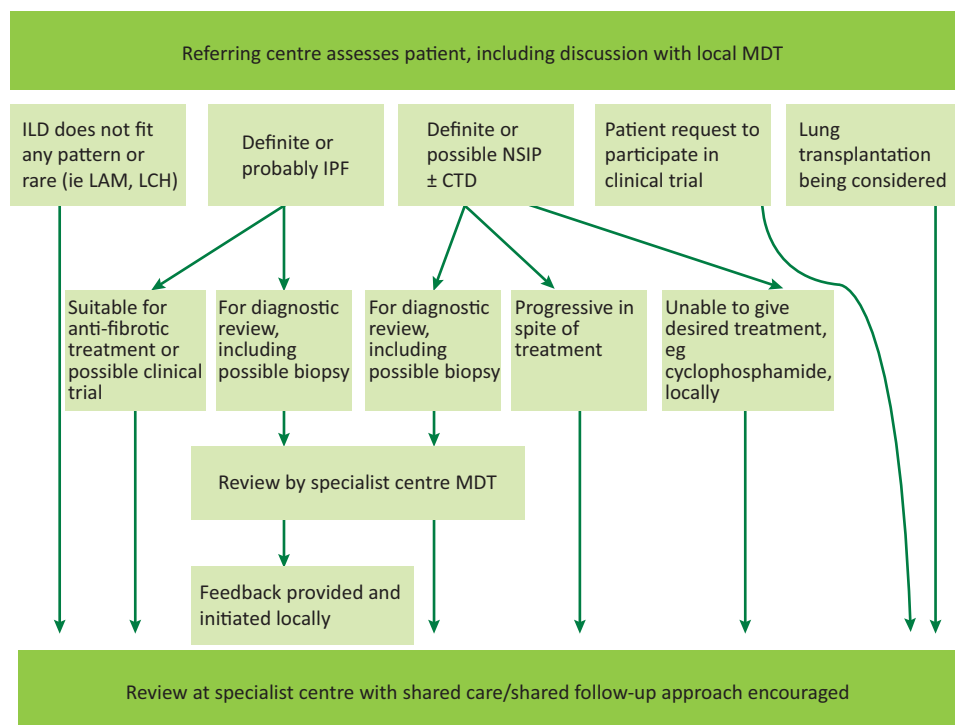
Referring centre assesses patient, including discussion with local MDT

ILD does not fit any pattern or rare (ie LAM, LCH)

Definite or probably IPF

Definite or possible NSIP ± CTD

Patient request to participate in clinical trial

Lung transplantation being considered

Suitable for anti-fibrotic treatment or possible clinical trial

For diagnostic review, including possible biopsy

For diagnostic review, including possible biopsy

Progressive in spite of treatment

Unable to give desired treatment, eg cyclophosphamide, locally

Review by specialist centre MDT

Feedback provided and initiated locally

Review at specialist centre with shared care/shared follow-up approach encouraged